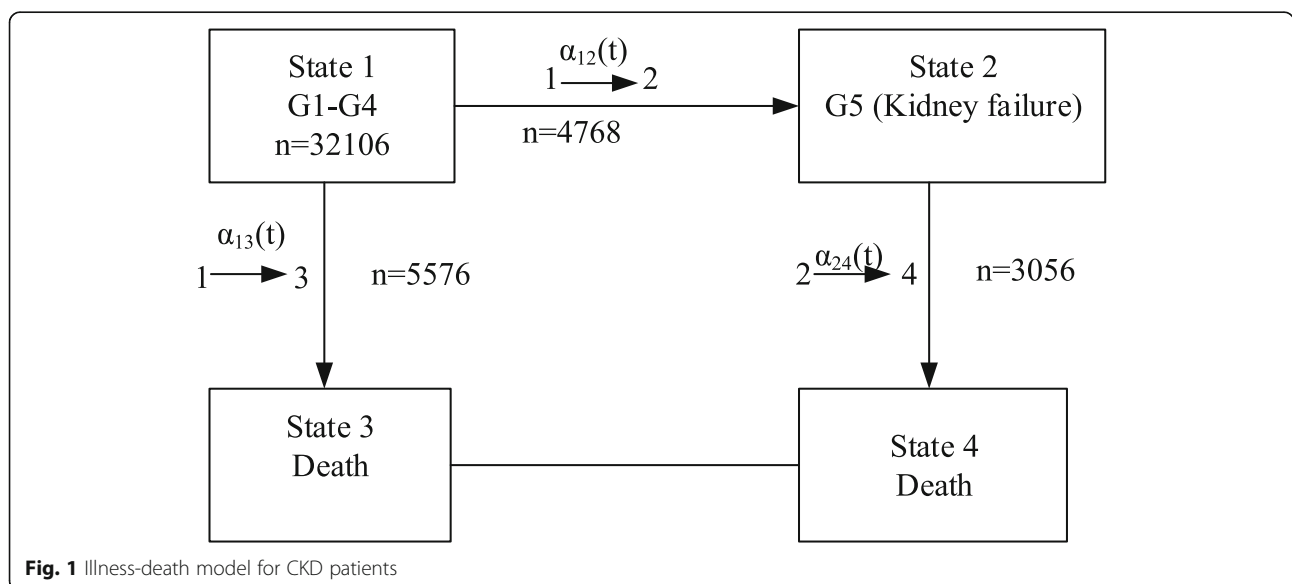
State 1
G1-G4
n=32106

$\alpha_{12}(t)$
$1 \rightarrow 2$
n=4768

State 2
G5 (Kidney failure)

$\alpha_{13}(t)$
$1 \rightarrow 3$

n=5576

$2 \xrightarrow{\alpha_{24}(t)} 4$

n=3056

State 3
Death

State 4
Death

**Fig. 1** Illness-death model for CKD patients